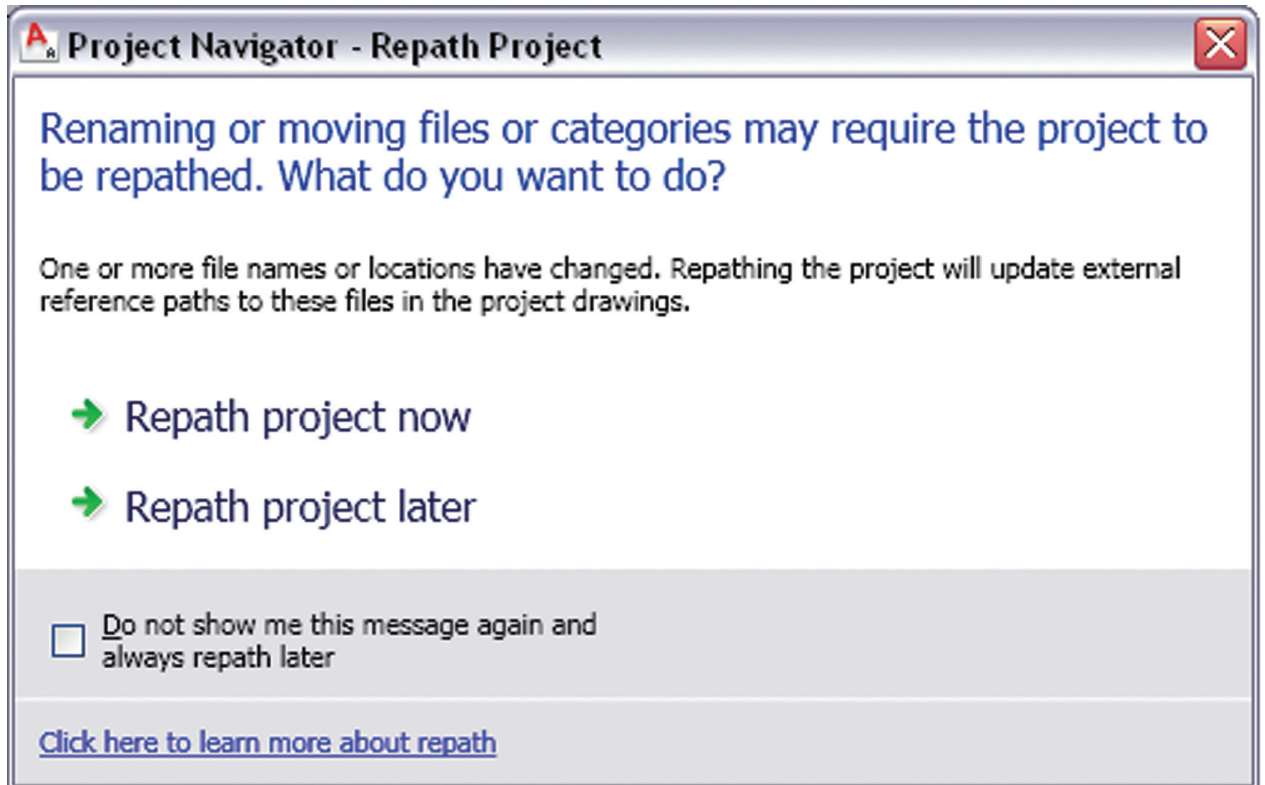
Project Navigator - Repath Project

Renaming or moving files or categories may require the project to be repathed. What do you want to do?

One or more file names or locations have changed. Repathing the project will update external reference paths to these files in the project drawings.

Repath project now

Repath project later

Do not show me this message again and always repath later

Click here to learn more about repath